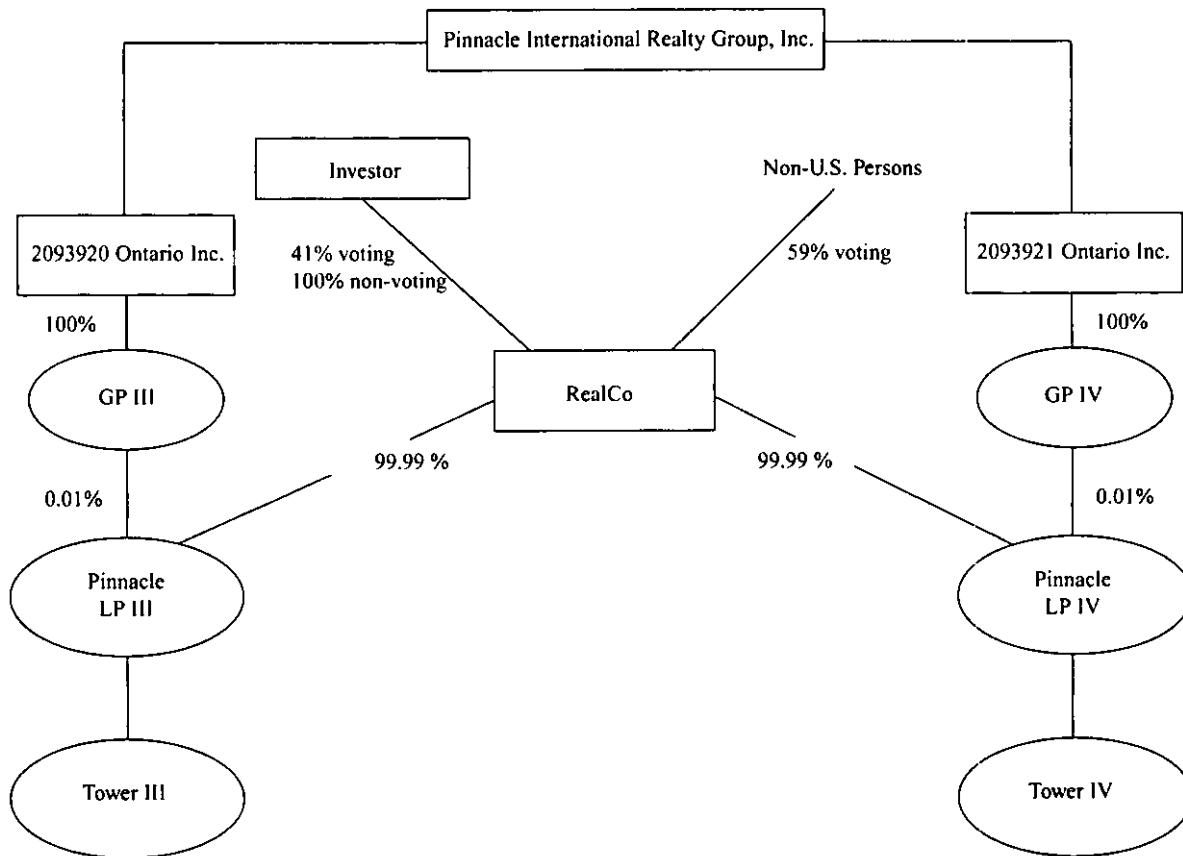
Pinnacle International Realty Group, Inc.

Investor

Non-U.S. Persons

2093920 Ontario Inc.

41% voting
100% non-voting

59% voting

2093921 Ontario Inc.

100%

100%

GP III

RealCo

GP IV

99.99 %

99.99 %

0.01%

0.01%

Pinnacle
LP III

Pinnacle
LP IV

Tower III

Tower IV